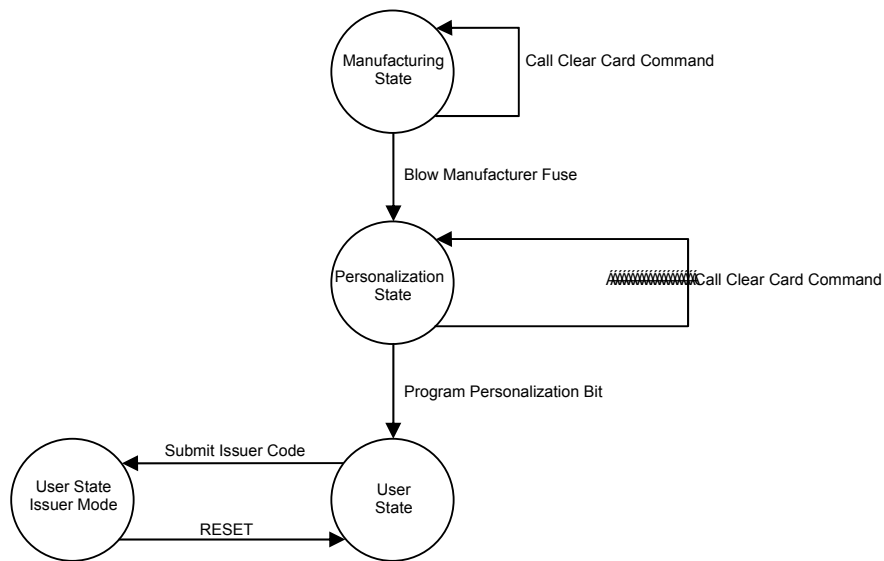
Manufacturing State

Call Clear Card Command

Blow Manufacturer Fuse

Personalization State

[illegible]Call Clear Card Command

Program Personalization Bit

Submit Issuer Code

User State Issuer Mode

User State

RESET